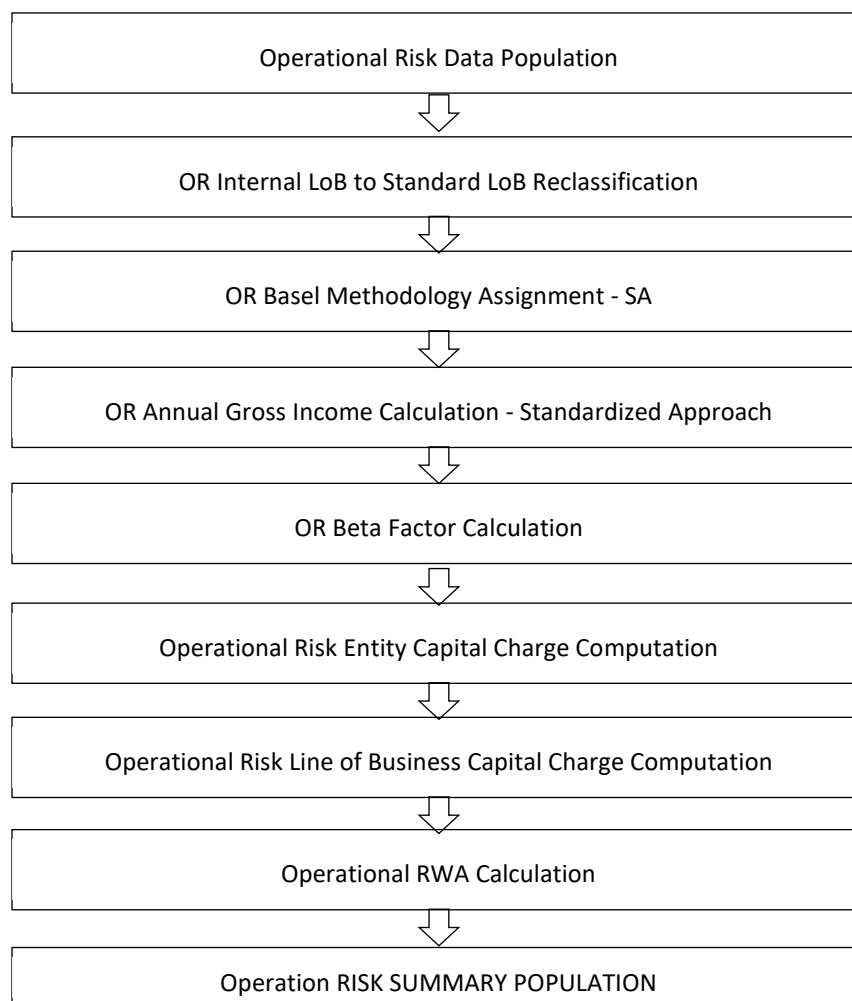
Operational Risk Data Population

OR Internal LoB to Standard LoB Reclassification

OR Basel Methodology Assignment - SA

OR Annual Gross Income Calculation - Standardized Approach

OR Beta Factor Calculation

Operational Risk Entity Capital Charge Computation

Operational Risk Line of Business Capital Charge Computation

Operational RWA Calculation

Operation RISK SUMMARY POPULATION